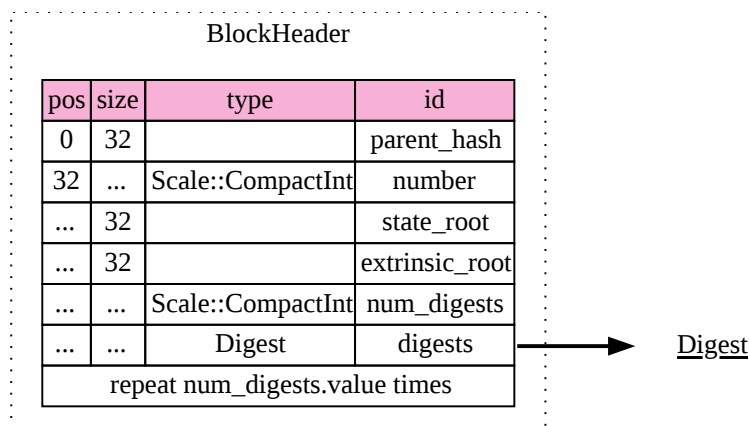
BlockHeader

| pos | size | type | id |
|---|---|---|---|
| 0 | 32 | | parent_hash |
| 32 | ... | Scale::CompactInt | number |
| ... | 32 | | state_root |
| ... | 32 | | extrinsic_root |
| ... | ... | Scale::CompactInt | num_digests |
| ... | ... | Digest | digests |
| repeat num_digests.value times | | | |

Digest